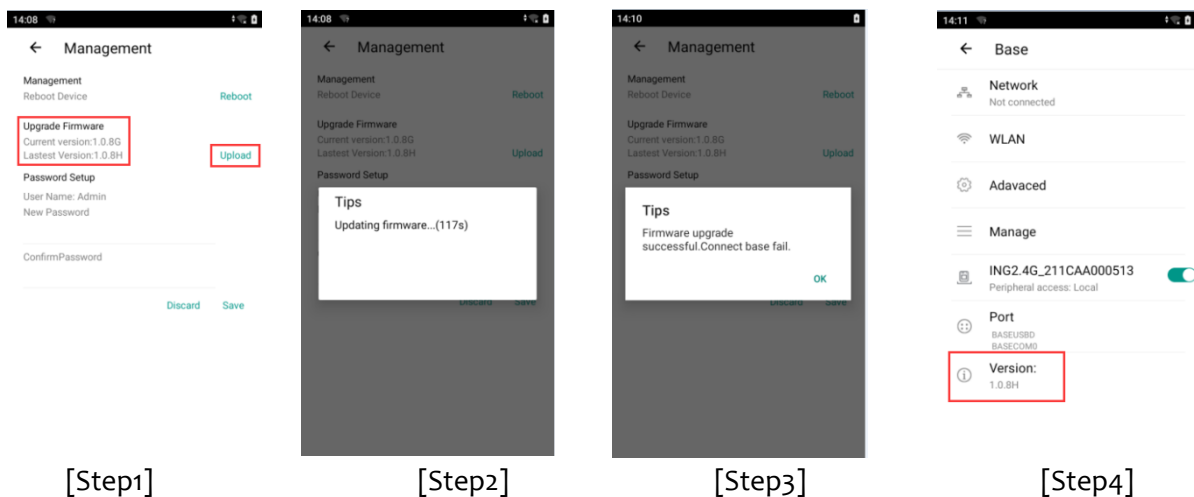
14:08

Management

Management
Reboot Device
Reboot

Upgrade Firmware
Current version:1.0.8G
Lastest Version:1.0.8H
Upload

Password Setup
User Name: Admin
New Password

ConfirmPassword

Discard
Save

[Step1]

14:08

Management

Management
Reboot Device
Reboot

Upgrade Firmware
Current version:1.0.8G
Lastest Version:1.0.8H
Upload

Password Setup

Tips
Updating firmware...(117s)

Discard
Save

[Step2]

14:10

Management

Management
Reboot Device
Reboot

Upgrade Firmware
Current version:1.0.8G
Lastest Version:1.0.8H
Upload

Password Setup

Tips
Firmware upgrade successful.Connect base fail.
OK

Discard
Save

[Step3]

14:11

Base

Network
Not connected

WLAN

Adavaced

Manage

ING2.4G_211CAA000513
Peripheral access: Local

Port
BASEUSBD
BASECOM0

Version:
1.0.8H

[Step4]